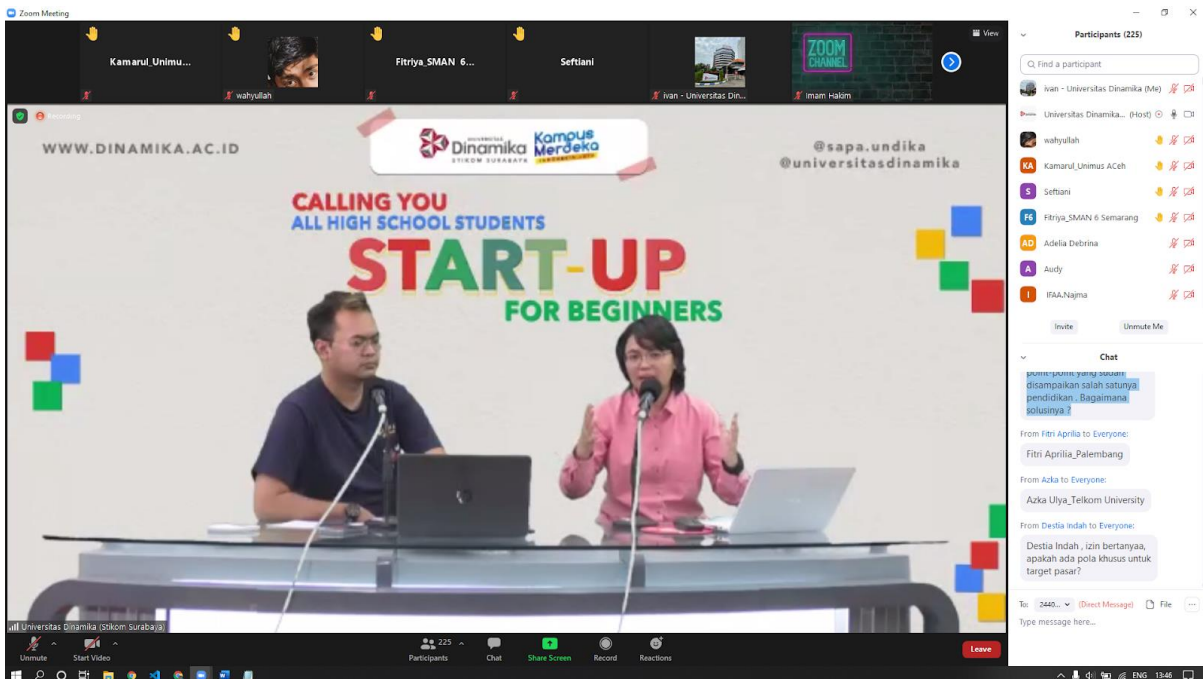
Zoom Meeting

Kamarul_Unimu...
wahyullah
Fitriya_SMAN 6...
Seftiani
ivan - Universitas Din...
Imam Hakim
ZOOM CHANNEL
View

Recording

WWW.DINAMIKA.AC.ID

Universitas Dinamika STIKOM SURABAYA
Kampus Merdeka

@sapa.undika
@universitasdinamika

CALLING YOU
ALL HIGH SCHOOL STUDENTS
START-UP
FOR BEGINNERS

Universitas Dinamika (Stikom Surabaya)

Unmute
Start Video
225
Participants
Chat
Share Screen
Record
Reactions
Leave

Participants (225)

Find a participant
ivan - Universitas Dinamika (Me)
Universitas Dinamika... (Host)
wahyullah
Kamarul_Unimus ACeh
Seftiani
Fitriya_SMAN 6 Semarang
Adelia Debrina
Audy
IFAA.Najma

Invite
Unmute Me

Chat

point-point yang sudah disampaikan salah satunya pendidikan . Bagaimana solusinya ?

From Fitri Aprilia to Everyone:
Fitri Aprilia_Palembang

From Azka to Everyone:
Azka Ulya_Telkom University

From Destia Indah to Everyone:
Destia Indah , izin bertanyaa, apakah ada pola khusus untuk target pasar?

To: 2440... (Direct Message) File
Type message here...

ENG 13:46